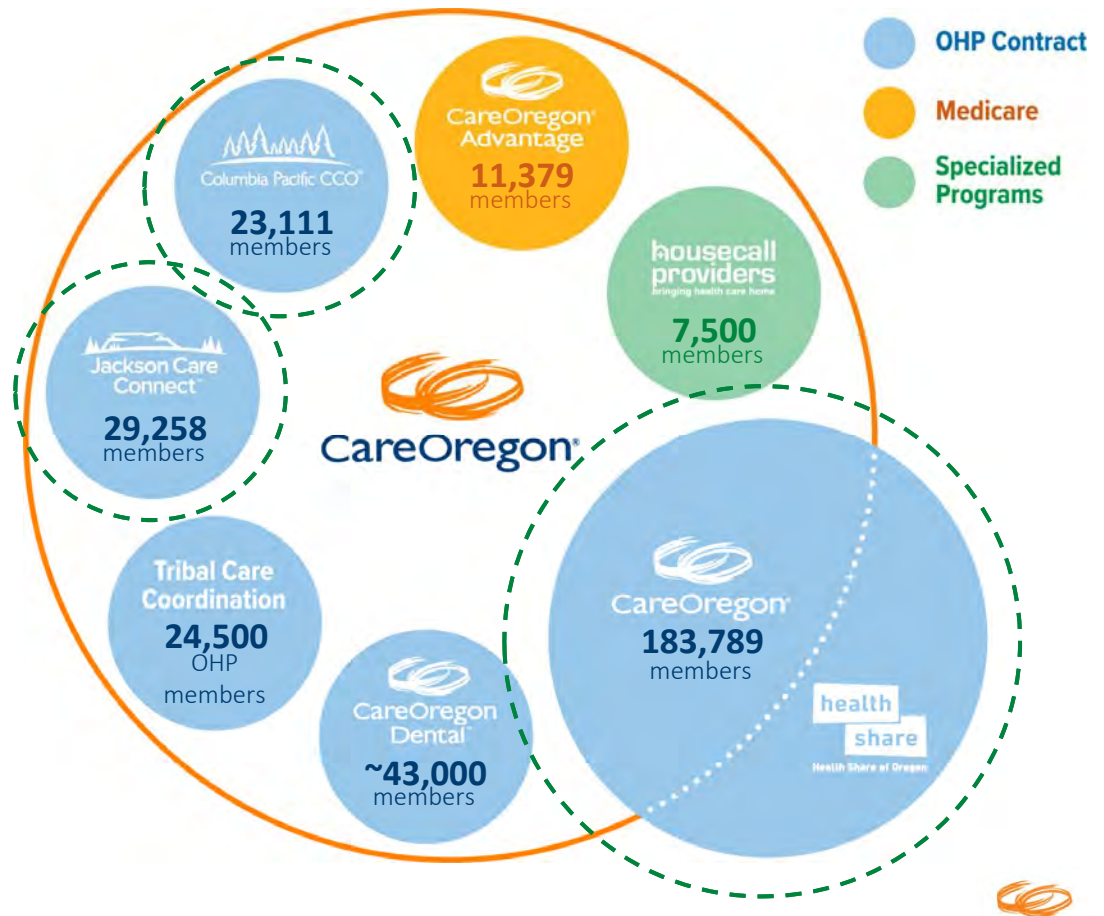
OHP Contract

Medicare

Specialized Programs

Columbia Pacific CCO

23,111 members

CareOregon Advantage

11,379 members

housecall providers
bringing health care home

7,500 members

Jackson Care Connect

29,258 members

CareOregon

Tribal Care Coordination

24,500 OHP members

CareOregon Dental

~43,000 members

CareOregon

183,789 members

health share
Health Share of Oregon